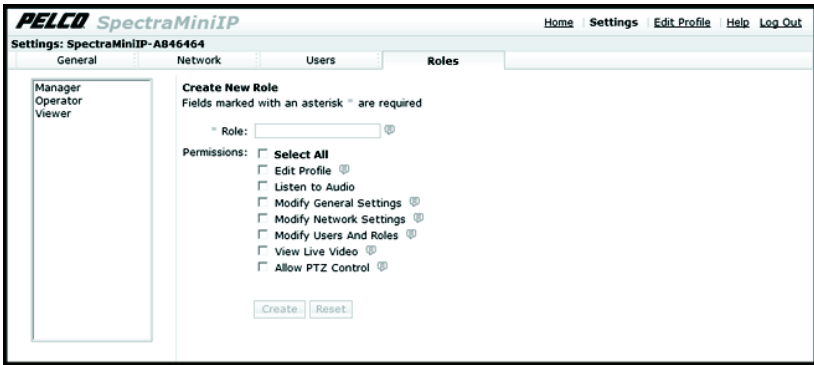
PELCO SpectraMiniIP

Home | Settings | Edit Profile | Help | Log Out

Settings: SpectraMiniIP-A846464

General | Network | Users | Roles

Manager
Operator
Viewer

Create New Role
Fields marked with an asterisk * are required

* Role:

Permissions: Select All
Edit Profile
Listen to Audio
Modify General Settings
Modify Network Settings
Modify Users And Roles
View Live Video
Allow PTZ Control

Create | Reset